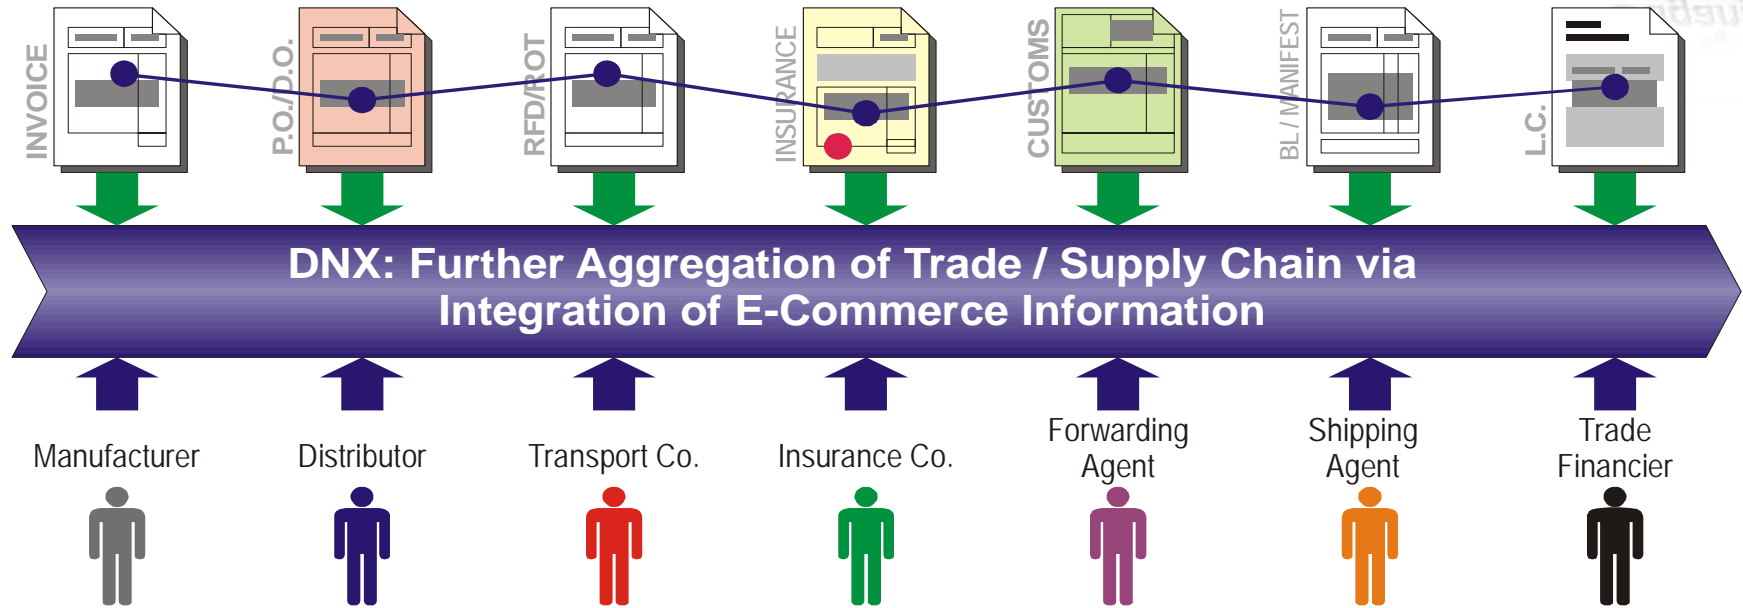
INVOICE

P.O./D.O.

RFD/ROT

INSURANCE

CUSTOMS

BL / MANIFEST

L.C.

DNX: Further Aggregation of Trade / Supply Chain via Integration of E-Commerce Information

Manufacturer

Distributor

Transport Co.

Insurance Co.

Forwarding Agent

Shipping Agent

Trade Financier